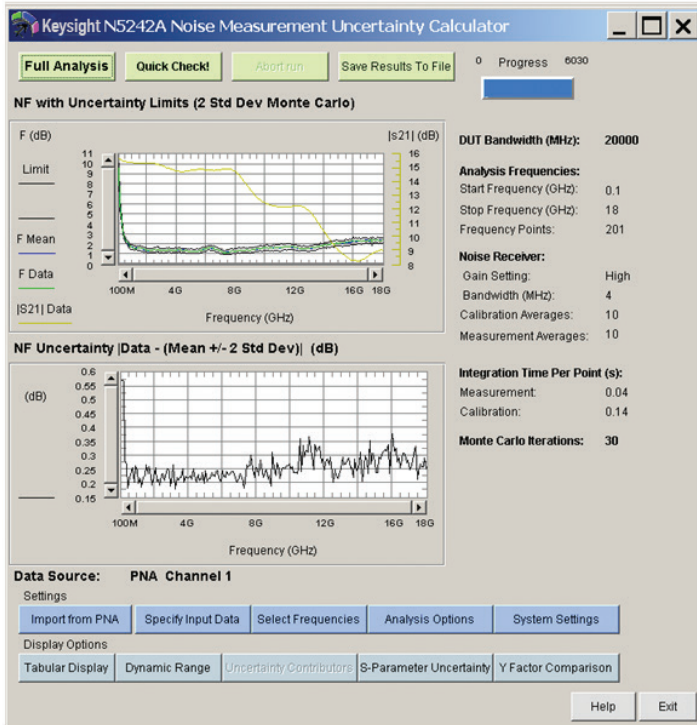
Keysight N5242A Noise Measurement Uncertainty Calculator

Full Analysis
Quick Check!
Abort run
Save Results To File
0 Progress 6030

NF with Uncertainty Limits (2 Std Dev Monte Carlo)

F (dB)
|s21| (dB)
Limit
F Mean
F Data
|S21| Data
11 10 9 8 7 6 5 4 3 2 1 0
16 15 14 13 12 11 10 9 8
100M 4G 8G 12G 16G 18G
Frequency (GHz)

DUT Bandwidth (MHz): 20000

Analysis Frequencies:
Start Frequency (GHz): 0.1
Stop Frequency (GHz): 18
Frequency Points: 201

Noise Receiver:
Gain Setting: High
Bandwidth (MHz): 4
Calibration Averages: 10
Measurement Averages: 10

NF Uncertainty |Data - (Mean +/- 2 Std Dev)| (dB)

(dB)
0.6 0.55 0.5 0.45 0.4 0.35 0.3 0.25 0.2 0.15
100M 4G 8G 12G 16G 18G
Frequency (GHz)

Integration Time Per Point (s):
Measurement: 0.04
Calibration: 0.14

Monte Carlo Iterations: 30

Data Source: PNA Channel 1
Settings
Import from PNA
Specify Input Data
Select Frequencies
Analysis Options
System Settings
Display Options
Tabular Display
Dynamic Range
Uncertainty Contributors
S-Parameter Uncertainty
Y Factor Comparison
Help
Exit